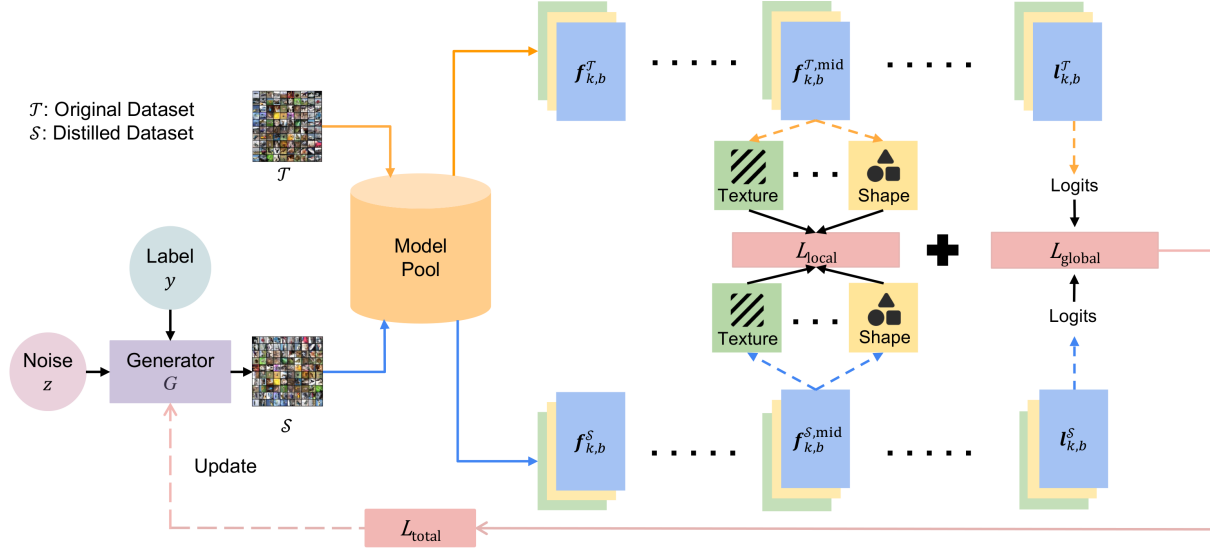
$\mathcal{T}$: Original Dataset
$\mathcal{S}$: Distilled Dataset

$\mathcal{T}$

Model Pool

$\boldsymbol{f}_{k,b}^{\mathcal{T}}$ · · · · · $\boldsymbol{f}_{k,b}^{\mathcal{T},\text{mid}}$ · · · · · $\boldsymbol{l}_{k,b}^{\mathcal{T}}$

Texture · · · Shape

Logits

$L_{\text{local}}$

$L_{\text{global}}$

Texture · · · Shape

Logits

Label $y$

Noise $z$

Generator $G$

$\mathcal{S}$

Update

$\boldsymbol{f}_{k,b}^{\mathcal{S}}$ · · · · · $\boldsymbol{f}_{k,b}^{\mathcal{S},\text{mid}}$ · · · · · $\boldsymbol{l}_{k,b}^{\mathcal{S}}$

$L_{\text{total}}$